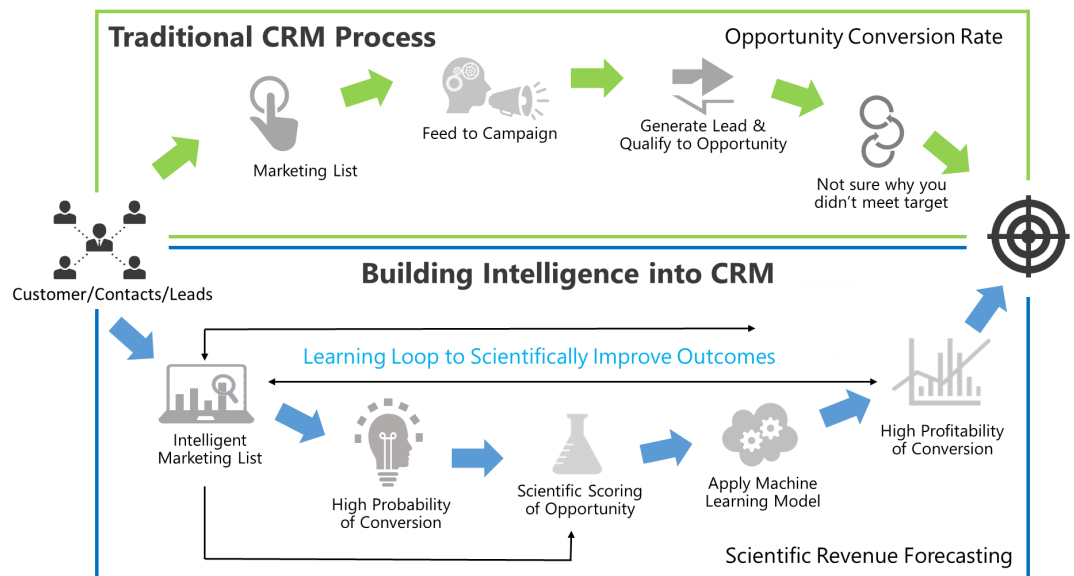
Traditional CRM Process

Opportunity Conversion Rate

Marketing List

Feed to Campaign

Generate Lead & Qualify to Opportunity

Not sure why you didn't meet target

Customer/Contacts/Leads

Building Intelligence into CRM

Learning Loop to Scientifically Improve Outcomes

Intelligent Marketing List

High Probability of Conversion

Scientific Scoring of Opportunity

Apply Machine Learning Model

High Profitability of Conversion

Scientific Revenue Forecasting